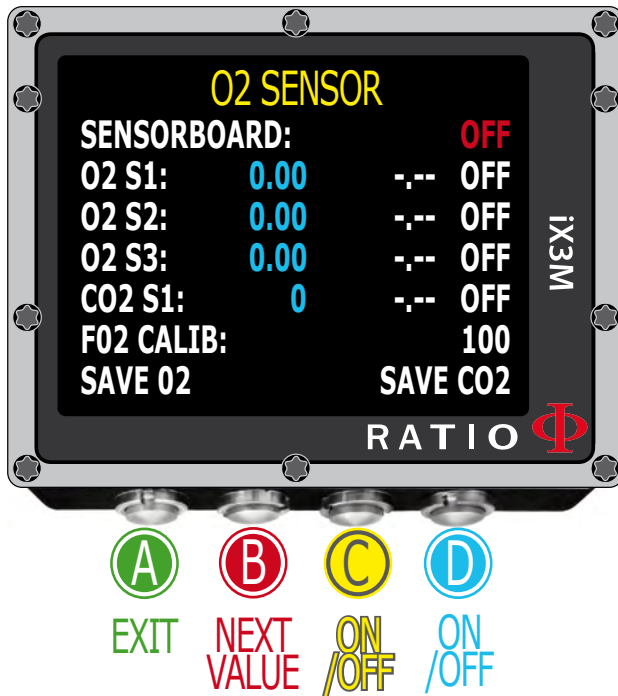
O2 SENSOR

SENSORBOARD: OFF

O2 S1: 0.00 -.-- OFF

O2 S2: 0.00 -.-- OFF

O2 S3: 0.00 -.-- OFF

CO2 S1: 0 -.-- OFF

F02 CALIB: 100

SAVE 02 SAVE CO2

iX3M

RATIO

A EXIT

B NEXT VALUE

C ON /OFF

D ON /OFF